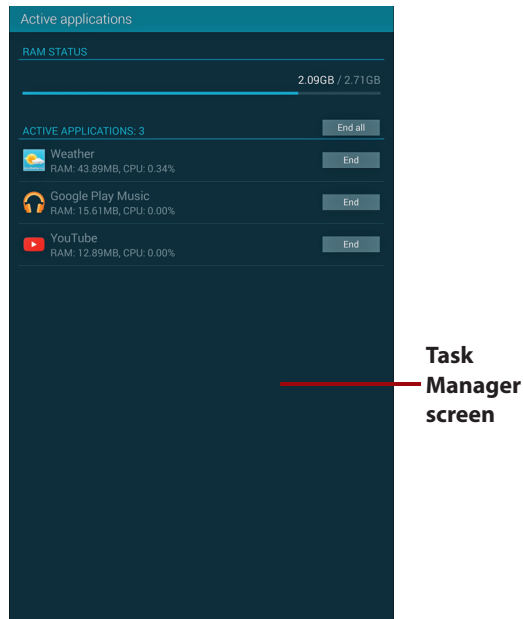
Active applications

RAM STATUS

2.09GB / 2.71GB

ACTIVE APPLICATIONS: 3

End all

Weather
RAM: 43.89MB, CPU: 0.34%

End

Google Play Music
RAM: 15.61MB, CPU: 0.00%

End

YouTube
RAM: 12.89MB, CPU: 0.00%

End

Task Manager screen